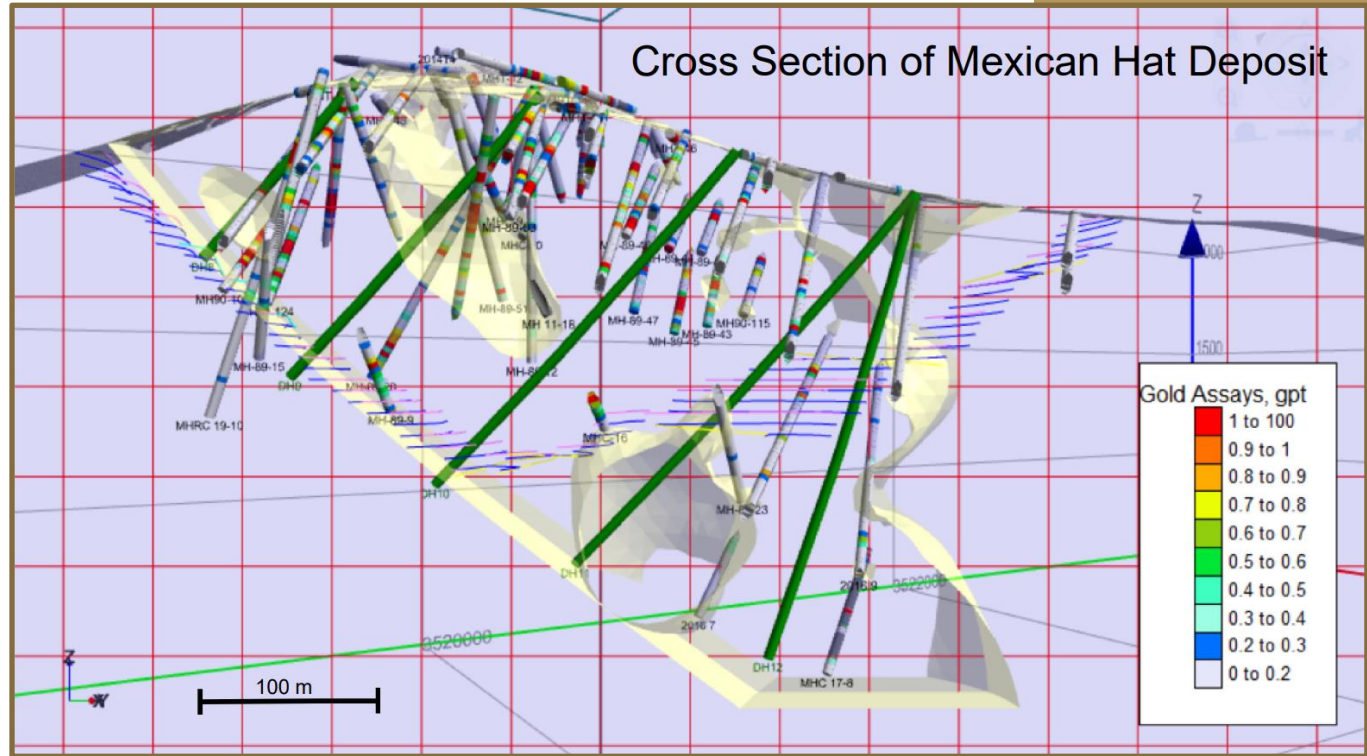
Cross Section of Mexican Hat Deposit

201414
MH-89-
MH-89-53
MHC 10
MH-89-51
MH 11-18
MH-89-12
MH-89-47
MH-89-45
MH-89-43
MH90-115
MH-89-4
MH-89-
DH8
MH90-1
124
MH-89-15
DH9
MHRC 19-10
MH-89-9
MHC 16
DH10
DH11
MH-89-23
2016 7
2016 9
DH12
MHC 17-8
3520000
3520000
1500
Z
Z
X

100 m

Gold Assays, gpt
1 to 100
0.9 to 1
0.8 to 0.9
0.7 to 0.8
0.6 to 0.7
0.5 to 0.6
0.4 to 0.5
0.3 to 0.4
0.2 to 0.3
0 to 0.2